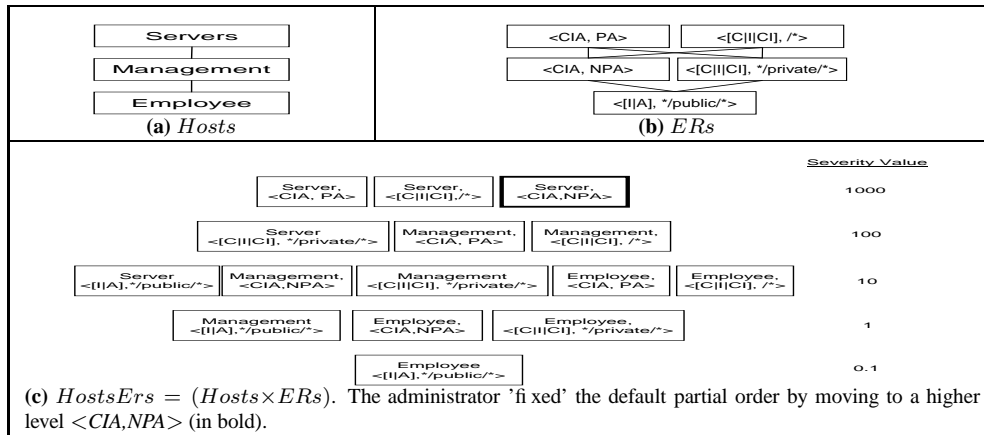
Servers

Management

Employee

**(a)** $Hosts$

<CIA, PA>

<[C|I|CI], /*>

<CIA, NPA>

<[C|I|CI], */private/*>

<[I|A], */public/*>

**(b)** $ERs$

Severity Value

Server, <CIA, PA>

Server, <[C|I|CI],/*>

Server, <CIA,NPA>

1000

Server <[C|I|CI], */private/*>

Management, <CIA, PA>

Management, <[C|I|CI], /*>

100

Server <[I|A],*/public/*>

Management, <CIA,NPA>

Management <[C|I|CI], */private/*>

Employee, <CIA, PA>

Employee, <[C|I|CI], /*>

10

Management <[I|A],*/public/*>

Employee, <CIA,NPA>

Employee, <[C|I|CI], */private/*>

1

Employee <[I|A],*/public/*>

0.1

**(c)** $HostsErs = (Hosts \times ERs)$. The administrator 'fi xed' the default partial order by moving to a higher level <*CIA,NPA*> (in bold).